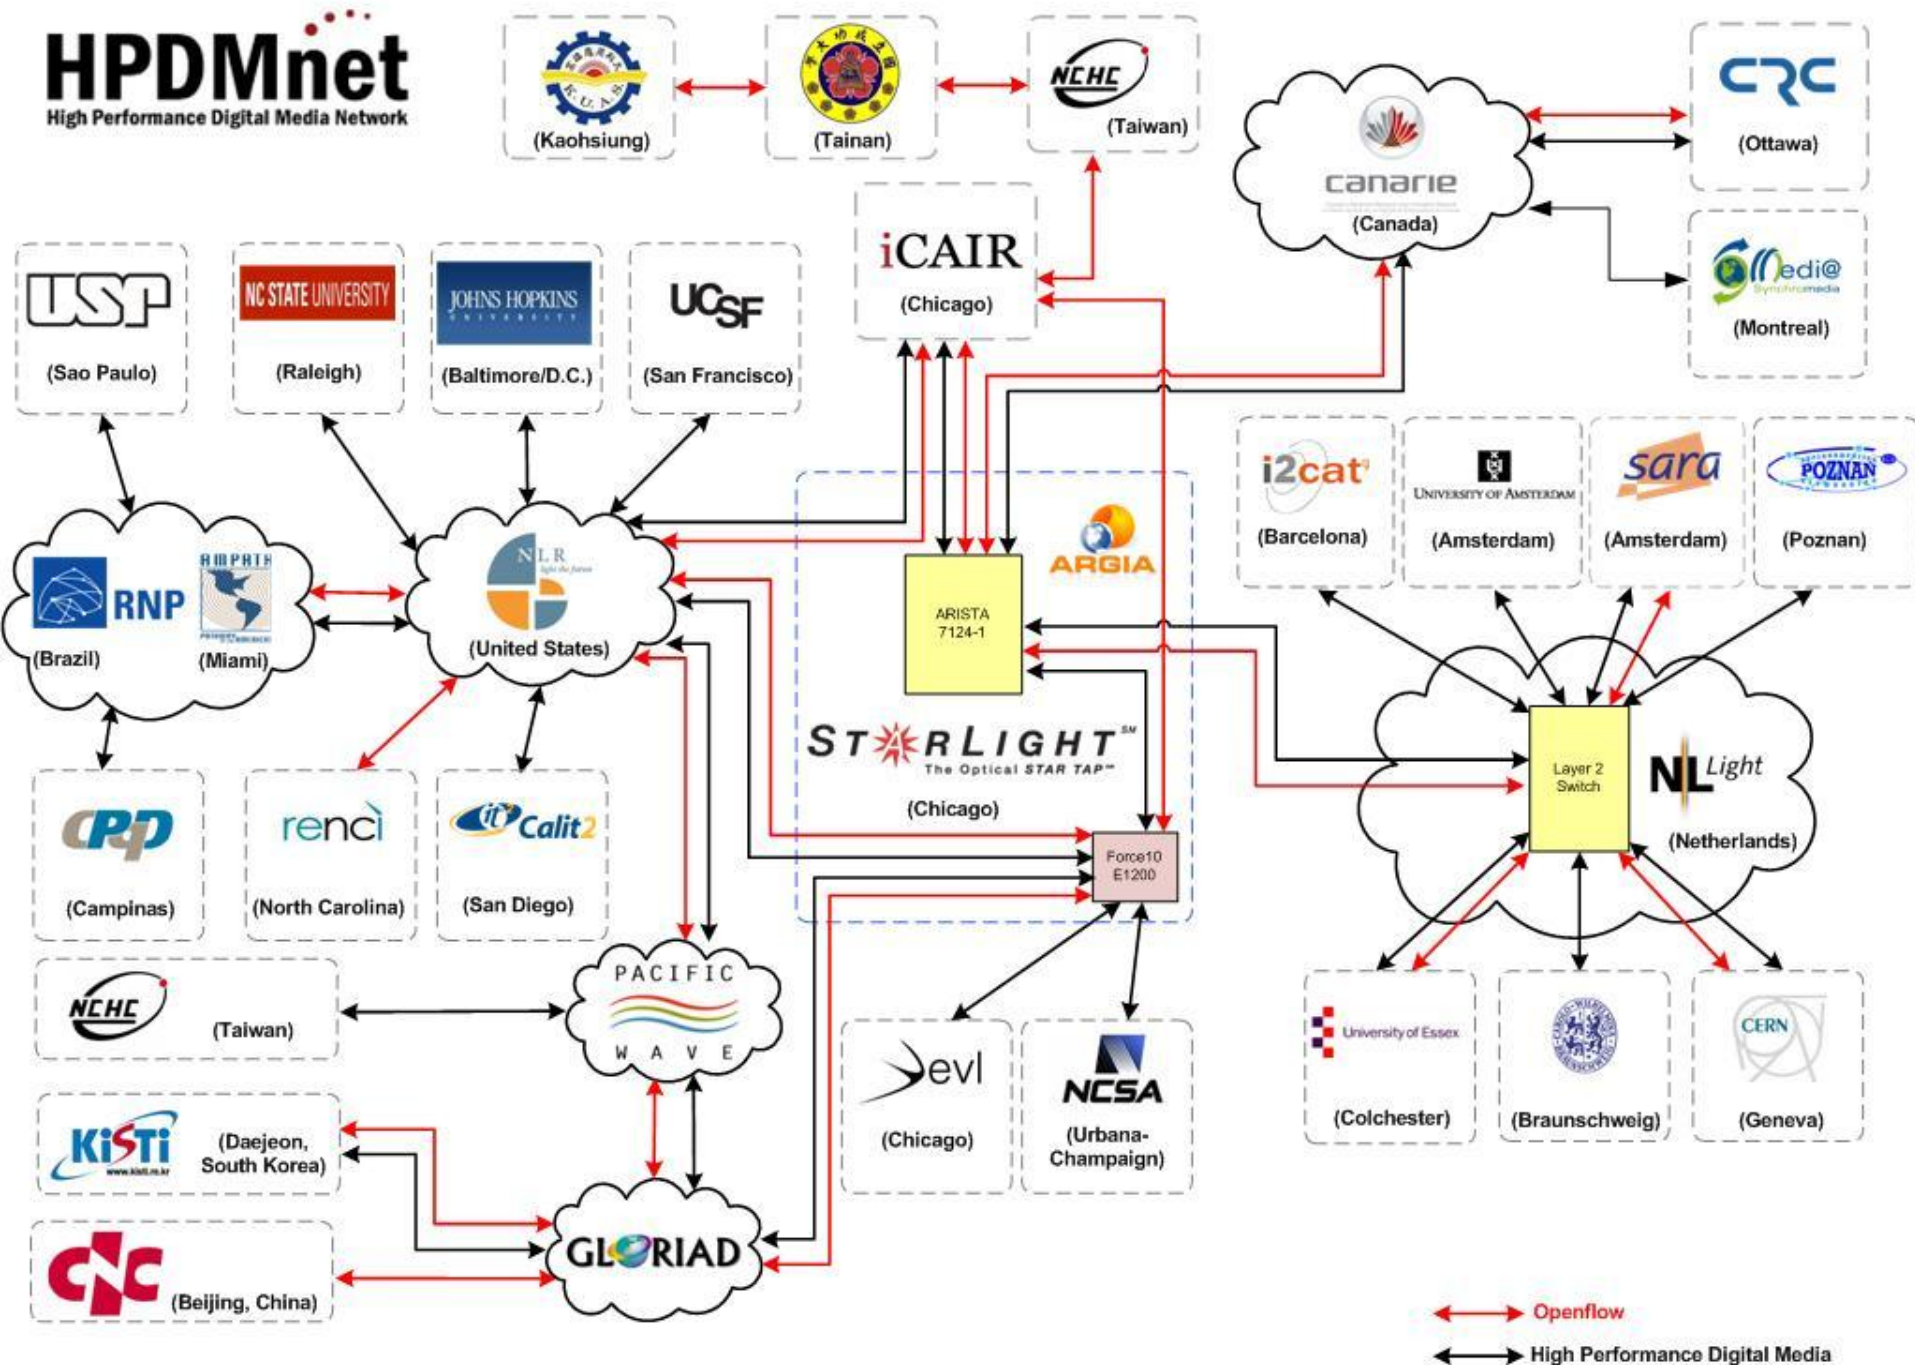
HPDMnet
High Performance Digital Media Network

K.U.A.S.
(Kaohsiung)

(Tainan)

NCHC
(Taiwan)

canarie
(Canada)

CRC
(Ottawa)

Medi@
Synchromedia
(Montreal)

iCAIR
(Chicago)

USP
(Sao Paulo)

NC STATE UNIVERSITY
(Raleigh)

JOHNS HOPKINS
UNIVERSITY
(Baltimore/D.C.)

UCSF
(San Francisco)

RNP
(Brazil)

AMPATH
(Miami)

NLR
(United States)

ARGIA

ARISTA 7124-1

STARLIGHT℠
The Optical STAR TAP™
(Chicago)

Force10 E1200

i2cat
(Barcelona)

UNIVERSITY OF AMSTERDAM
(Amsterdam)

sara
(Amsterdam)

POZNAN
(Poznan)

Layer 2 Switch

NLLight
(Netherlands)

CPqD
(Campinas)

renci
(North Carolina)

Calit2
(San Diego)

NCHC
(Taiwan)

PACIFIC WAVE

KISTI
www.kisti.re.kr
(Daejeon, South Korea)

GLORIAD

CNIC
(Beijing, China)

evl
(Chicago)

NCSA
(Urbana-Champaign)

University of Essex
(Colchester)

(Braunschweig)

CERN
(Geneva)

Openflow
High Performance Digital Media